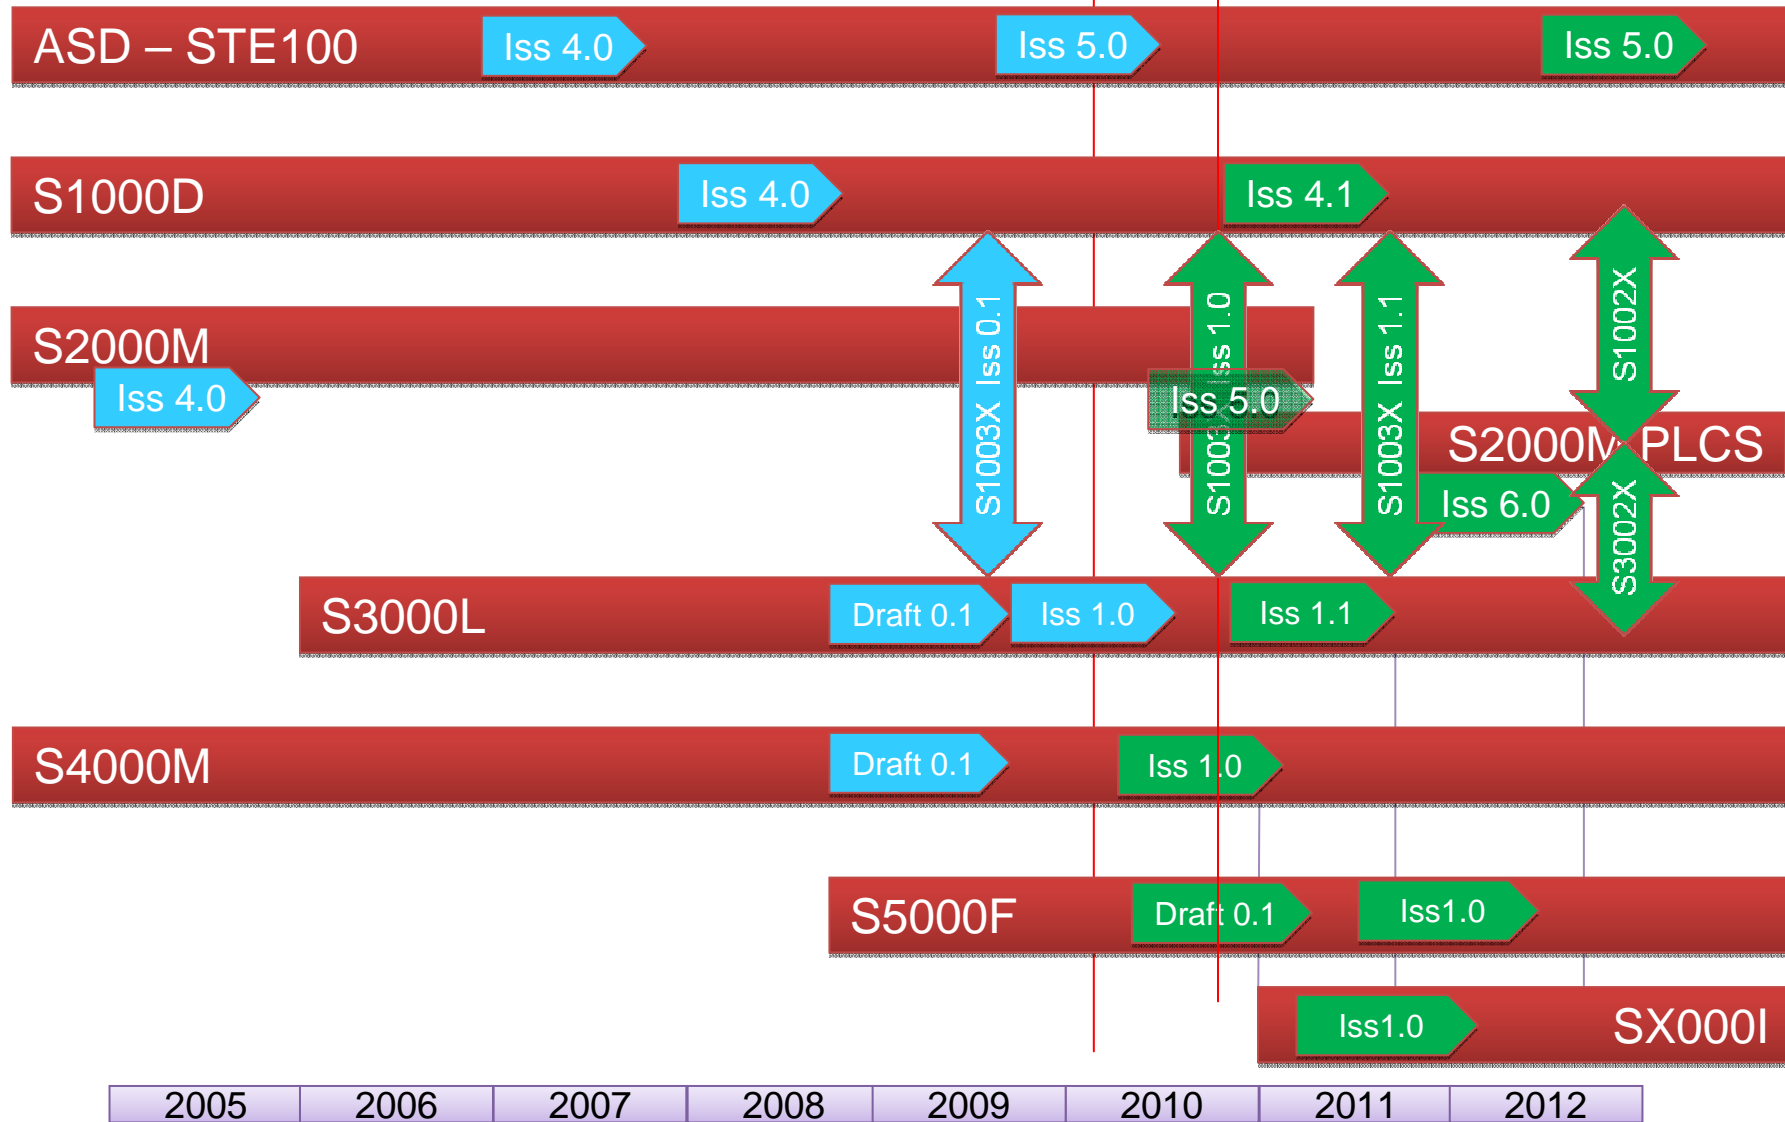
ASD – STE100

Iss 4.0

Iss 5.0

Iss 5.0

S1000D

Iss 4.0

Iss 4.1

S2000M

Iss 4.0

S1003X Iss 0.1

S1003X Iss 1.0

Iss 5.0

S1003X Iss 1.1

S1002X

S2000M PLCS

Iss 6.0

S3002X

S3000L

Draft 0.1

Iss 1.0

Iss 1.1

S4000M

Draft 0.1

Iss 1.0

S5000F

Draft 0.1

Iss1.0

SX000I

Iss1.0

| 2005 | 2006 | 2007 | 2008 | 2009 | 2010 | 2011 | 2012 |
|---|---|---|---|---|---|---|---|